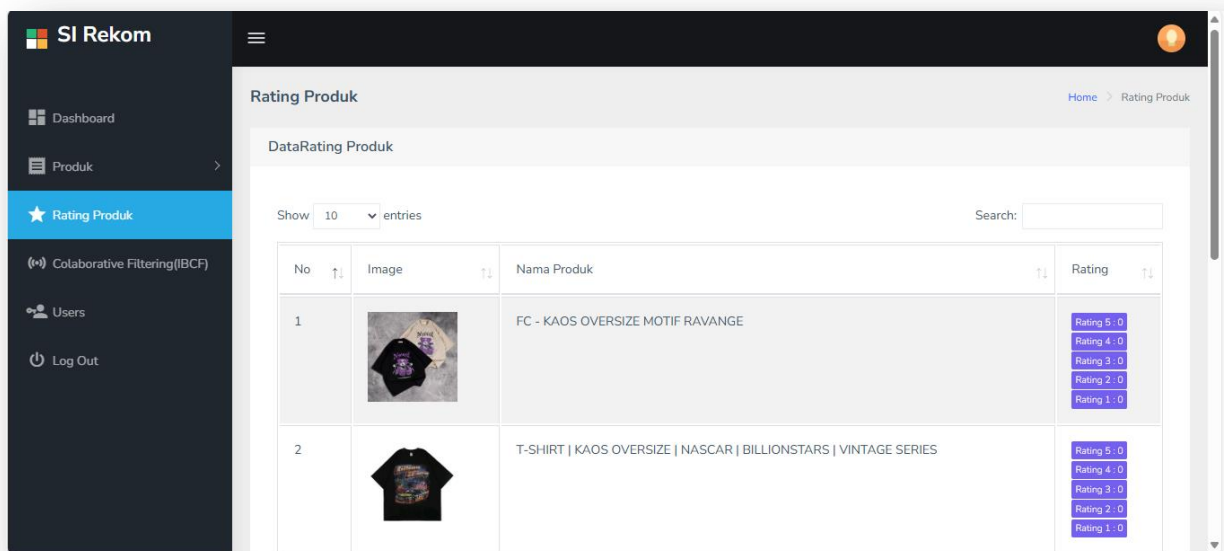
SI Rekom

Dashboard

Produk

Rating Produk

Colaborative Filtering(IBCF)

Users

Log Out

Rating Produk

Home > Rating Produk

DataRating Produk

Show 10 entries

Search:

| No | Image | Nama Produk | Rating |
|---|---|---|---|
| 1 | | FC - KAOS OVERSIZE MOTIF RAVANGE | Rating 5 : 0 Rating 4 : 0 Rating 3 : 0 Rating 2 : 0 Rating 1 : 0 |
| 2 | | T-SHIRT \| KAOS OVERSIZE \| NASCAR \| BILLIONSTARS \| VINTAGE SERIES | Rating 5 : 0 Rating 4 : 0 Rating 3 : 0 Rating 2 : 0 Rating 1 : 0 |